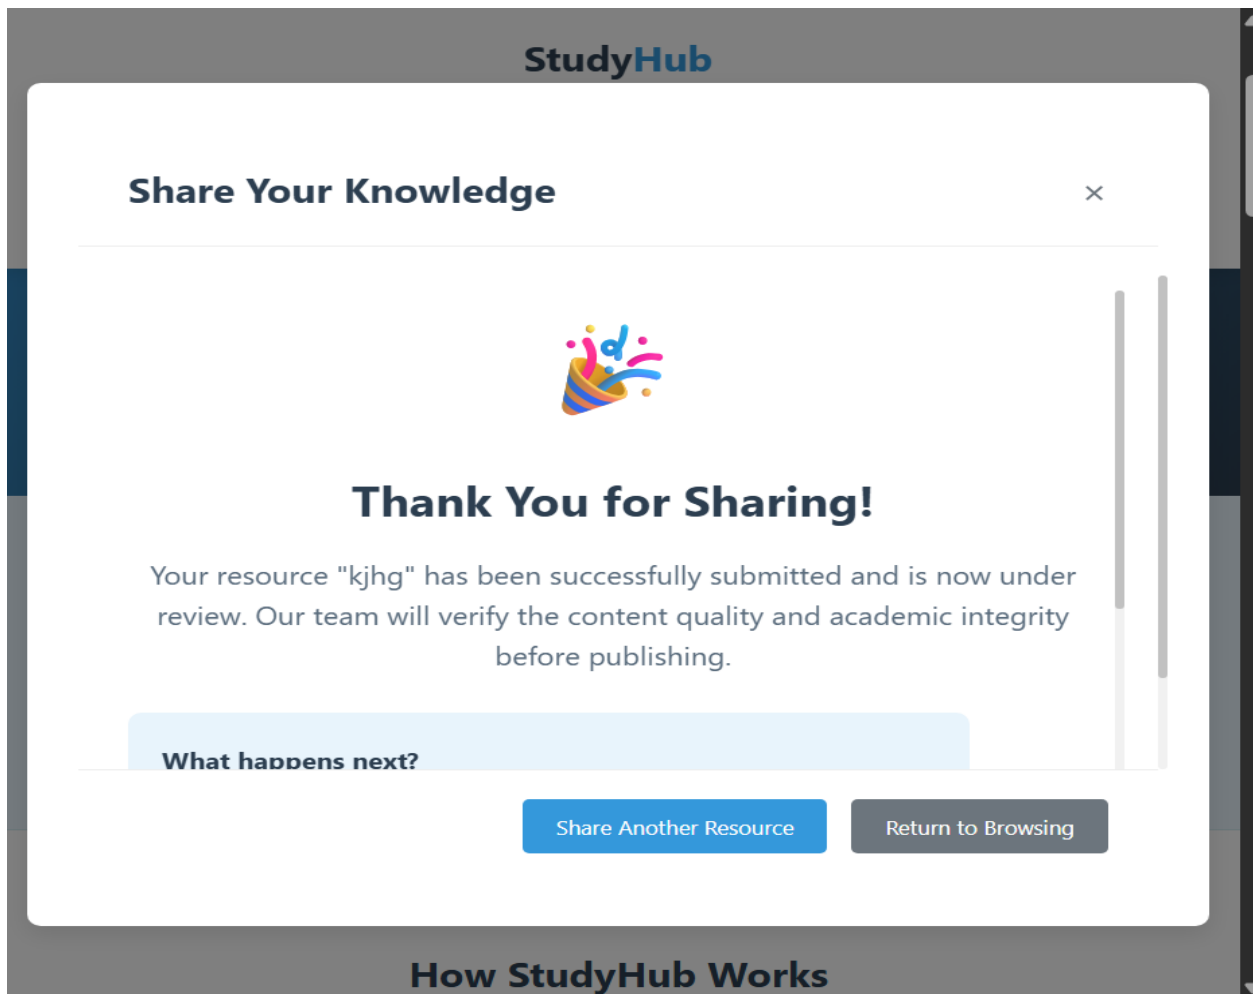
StudyHub

Share Your Knowledge

×

Thank You for Sharing!

Your resource "kjhg" has been successfully submitted and is now under review. Our team will verify the content quality and academic integrity before publishing.

What happens next?

Share Another Resource

Return to Browsing

How StudyHub Works